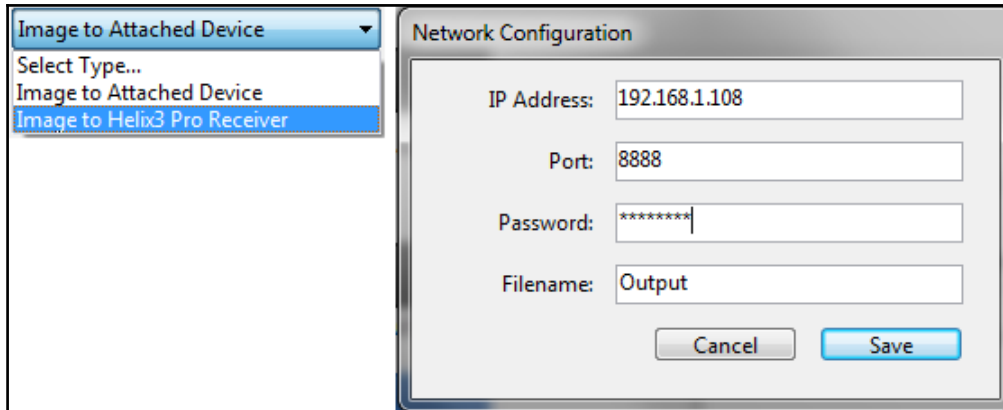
Image to Attached Device

Select Type...
Image to Attached Device
Image to Helix3 Pro Receiver

Network Configuration

IP Address: 192.168.1.108

Port: 8888

Password: ********

Filename: Output

Cancel

Save